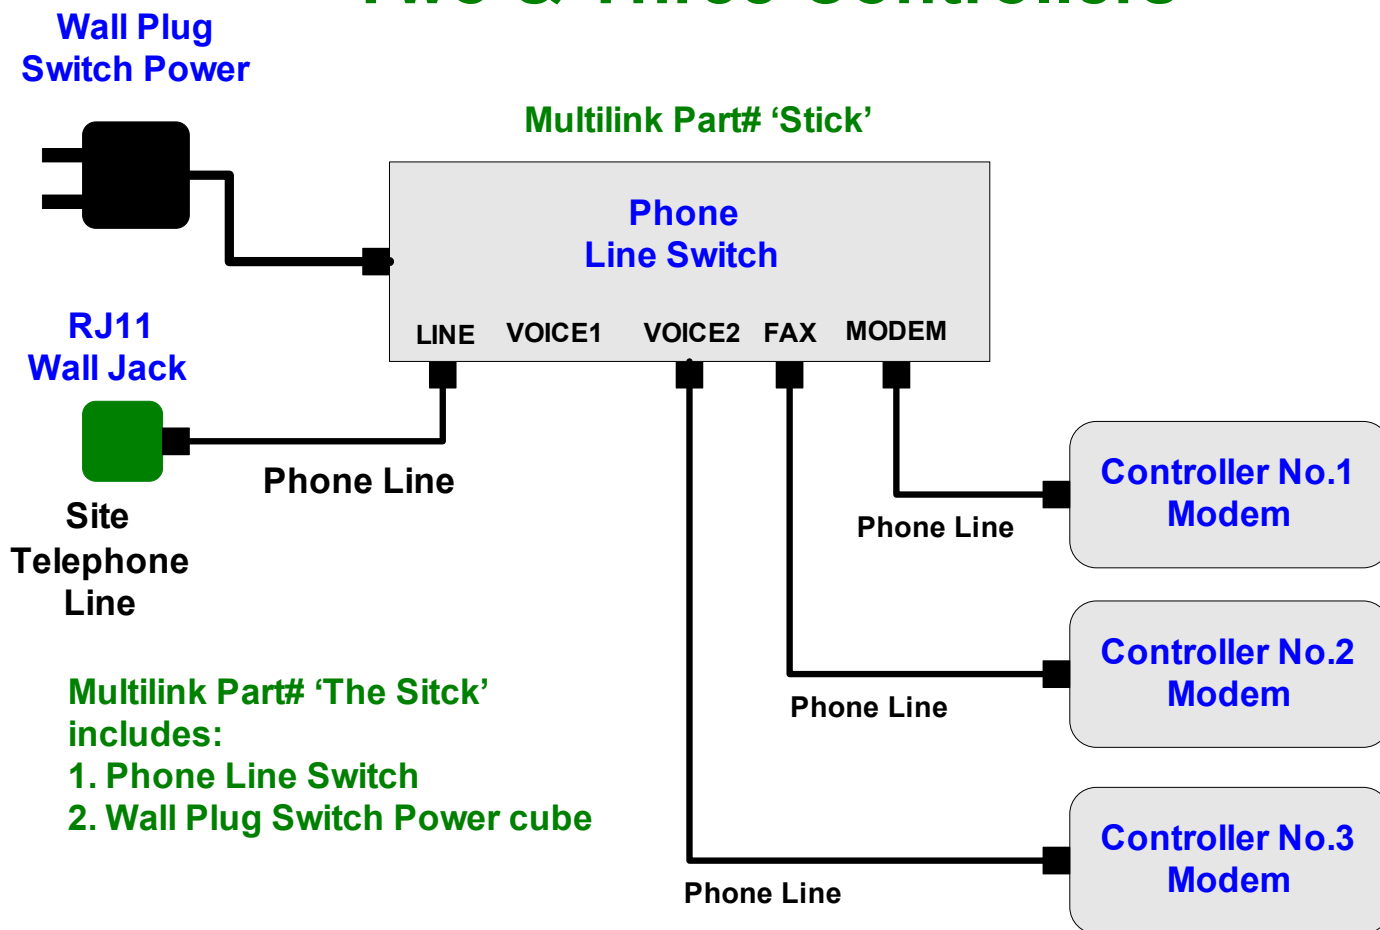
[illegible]

Wall Plug
Switch Power

Multilink Part# ‘Stick’

Phone
Line Switch

LINE VOICE1 VOICE2 FAX MODEM

RJ11
Wall Jack

Phone Line

Site
Telephone
Line

Phone Line

Controller No.1
Modem

Controller No.2
Modem

Phone Line

Multilink Part# ‘The Sitck’
includes:
1. Phone Line Switch
2. Wall Plug Switch Power cube

Controller No.3
Modem

Phone Line